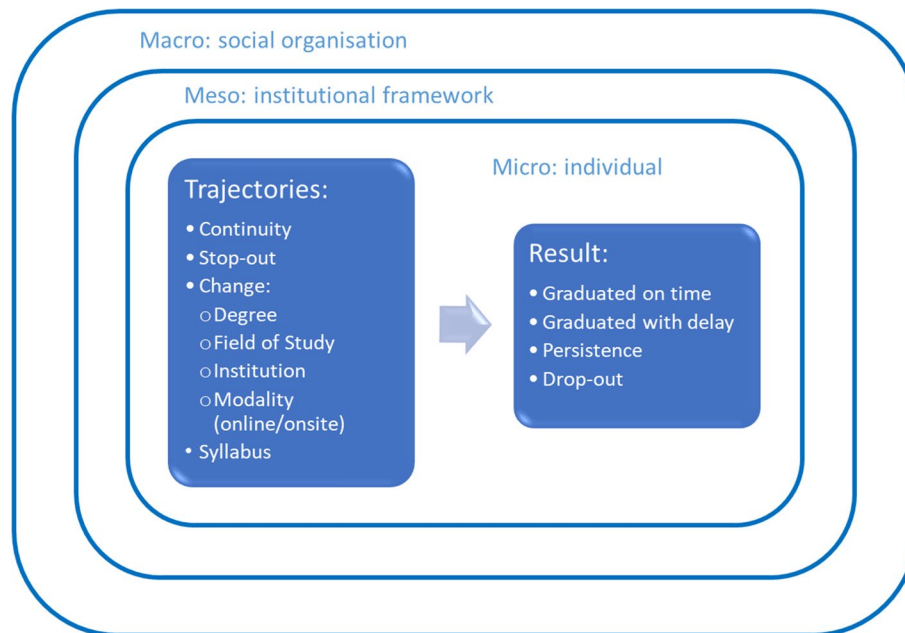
Macro: social organisation

Meso: institutional framework

Micro: individual

Trajectories:
• Continuity
• Stop-out
• Change:
o Degree
o Field of Study
o Institution
o Modality (online/onsite)
• Syllabus

Result:
• Graduated on time
• Graduated with delay
• Persistence
• Drop-out